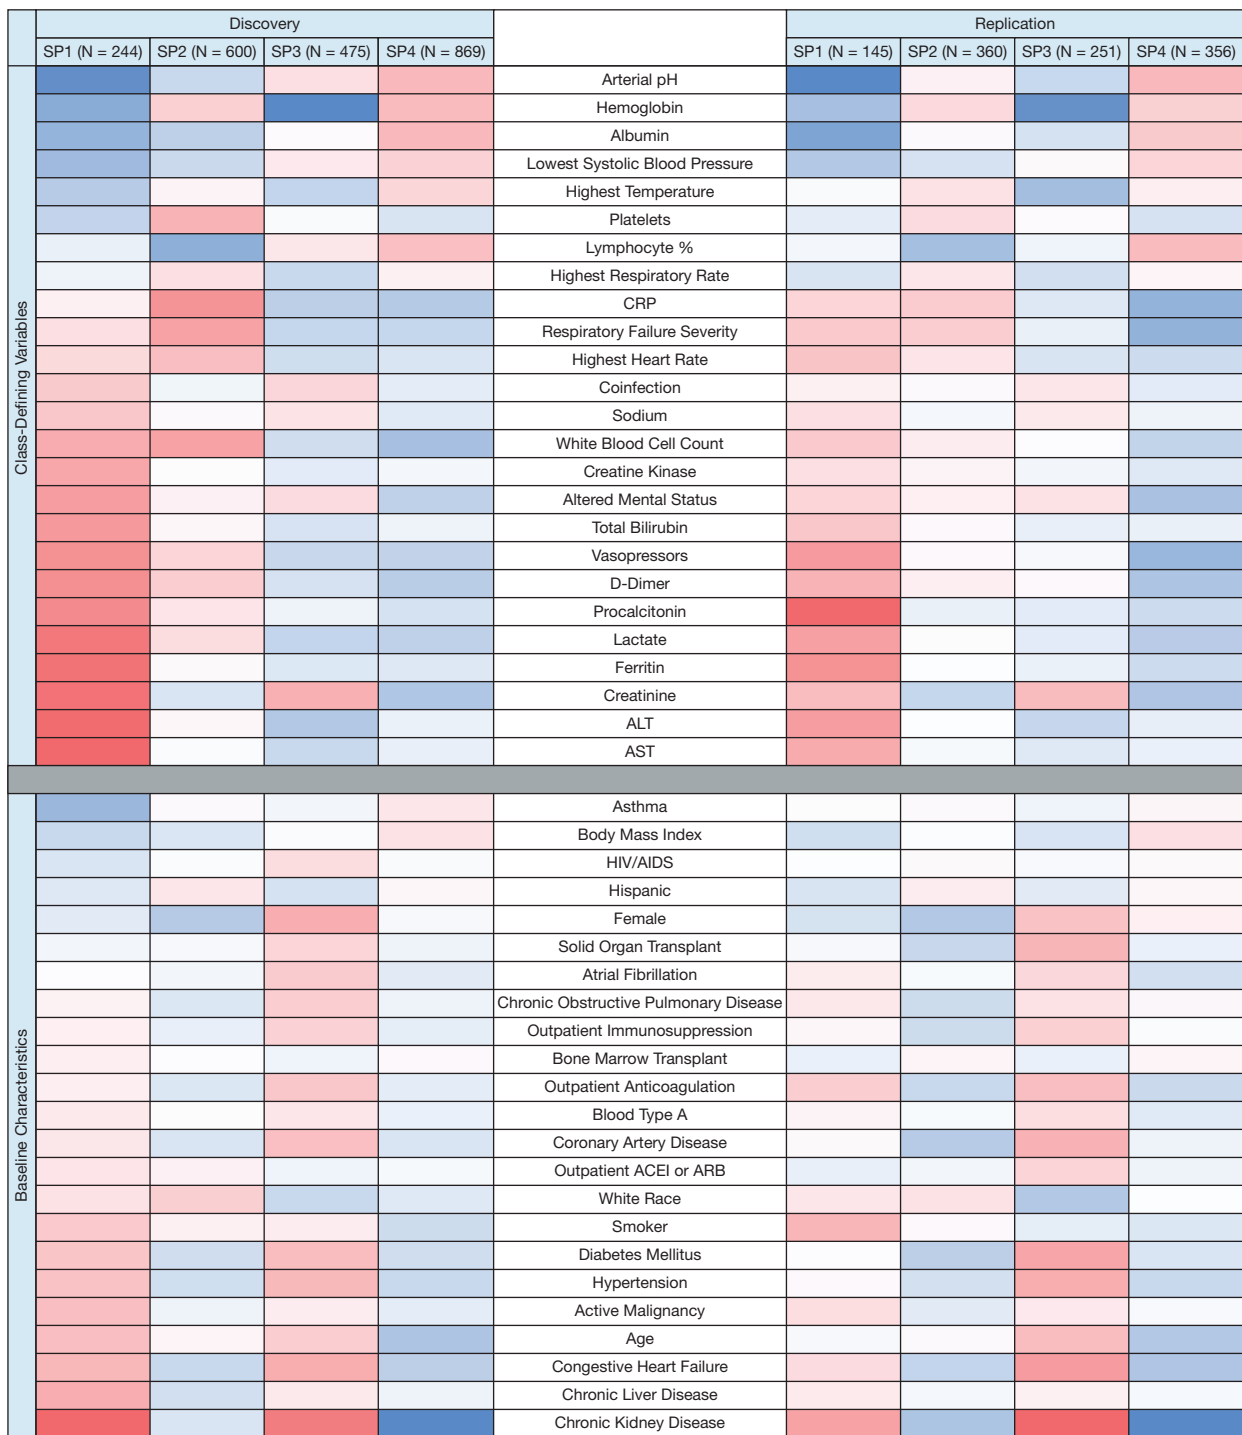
| | Discovery | | | | | Replication | | | |
|---|---|---|---|---|---|---|---|---|---|
| | SP1 (N = 244) | SP2 (N = 600) | SP3 (N = 475) | SP4 (N = 869) | | SP1 (N = 145) | SP2 (N = 360) | SP3 (N = 251) | SP4 (N = 356) |
| Class-Defining Variables | | | | | Arterial pH | | | | |
| | | | | | Hemoglobin | | | | |
| | | | | | Albumin | | | | |
| | | | | | Lowest Systolic Blood Pressure | | | | |
| | | | | | Highest Temperature | | | | |
| | | | | | Platelets | | | | |
| | | | | | Lymphocyte % | | | | |
| | | | | | Highest Respiratory Rate | | | | |
| | | | | | CRP | | | | |
| | | | | | Respiratory Failure Severity | | | | |
| | | | | | Highest Heart Rate | | | | |
| | | | | | Coinfection | | | | |
| | | | | | Sodium | | | | |
| | | | | | White Blood Cell Count | | | | |
| | | | | | Creatine Kinase | | | | |
| | | | | | Altered Mental Status | | | | |
| | | | | | Total Bilirubin | | | | |
| | | | | | Vasopressors | | | | |
| | | | | | D-Dimer | | | | |
| | | | | | Procalcitonin | | | | |
| | | | | | Lactate | | | | |
| | | | | | Ferritin | | | | |
| | | | | | Creatinine | | | | |
| | | | | | ALT | | | | |
| | | | | | AST | | | | |
| Baseline Characteristics | | | | | Asthma | | | | |
| | | | | | Body Mass Index | | | | |
| | | | | | HIV/AIDS | | | | |
| | | | | | Hispanic | | | | |
| | | | | | Female | | | | |
| | | | | | Solid Organ Transplant | | | | |
| | | | | | Atrial Fibrillation | | | | |
| | | | | | Chronic Obstructive Pulmonary Disease | | | | |
| | | | | | Outpatient Immunosuppression | | | | |
| | | | | | Bone Marrow Transplant | | | | |
| | | | | | Outpatient Anticoagulation | | | | |
| | | | | | Blood Type A | | | | |
| | | | | | Coronary Artery Disease | | | | |
| | | | | | Outpatient ACEI or ARB | | | | |
| | | | | | White Race | | | | |
| | | | | | Smoker | | | | |
| | | | | | Diabetes Mellitus | | | | |
| | | | | | Hypertension | | | | |
| | | | | | Active Malignancy | | | | |
| | | | | | Age | | | | |
| | | | | | Congestive Heart Failure | | | | |
| | | | | | Chronic Liver Disease | | | | |
| | | | | | Chronic Kidney Disease | | | | |